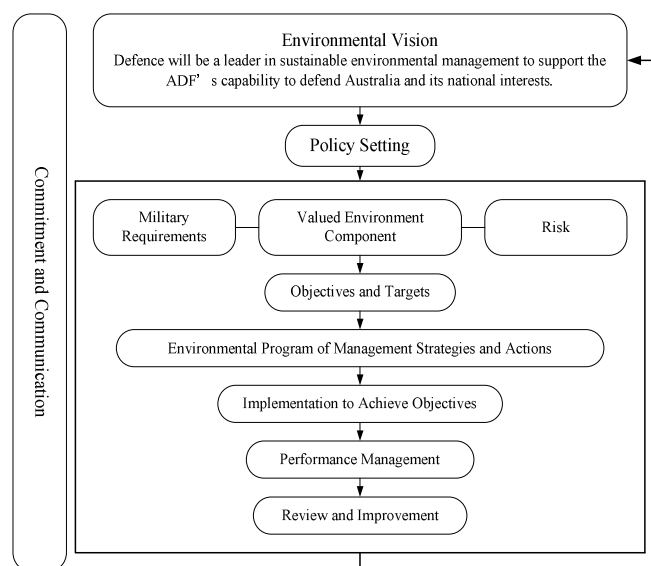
Commitment and Communication

Environmental Vision
Defence will be a leader in sustainable environmental management to support the ADF's capability to defend Australia and its national interests.

Policy Setting

Military Requirements

Valued Environment Component

Risk

Objectives and Targets

Environmental Program of Management Strategies and Actions

Implementation to Achieve Objectives

Performance Management

Review and Improvement